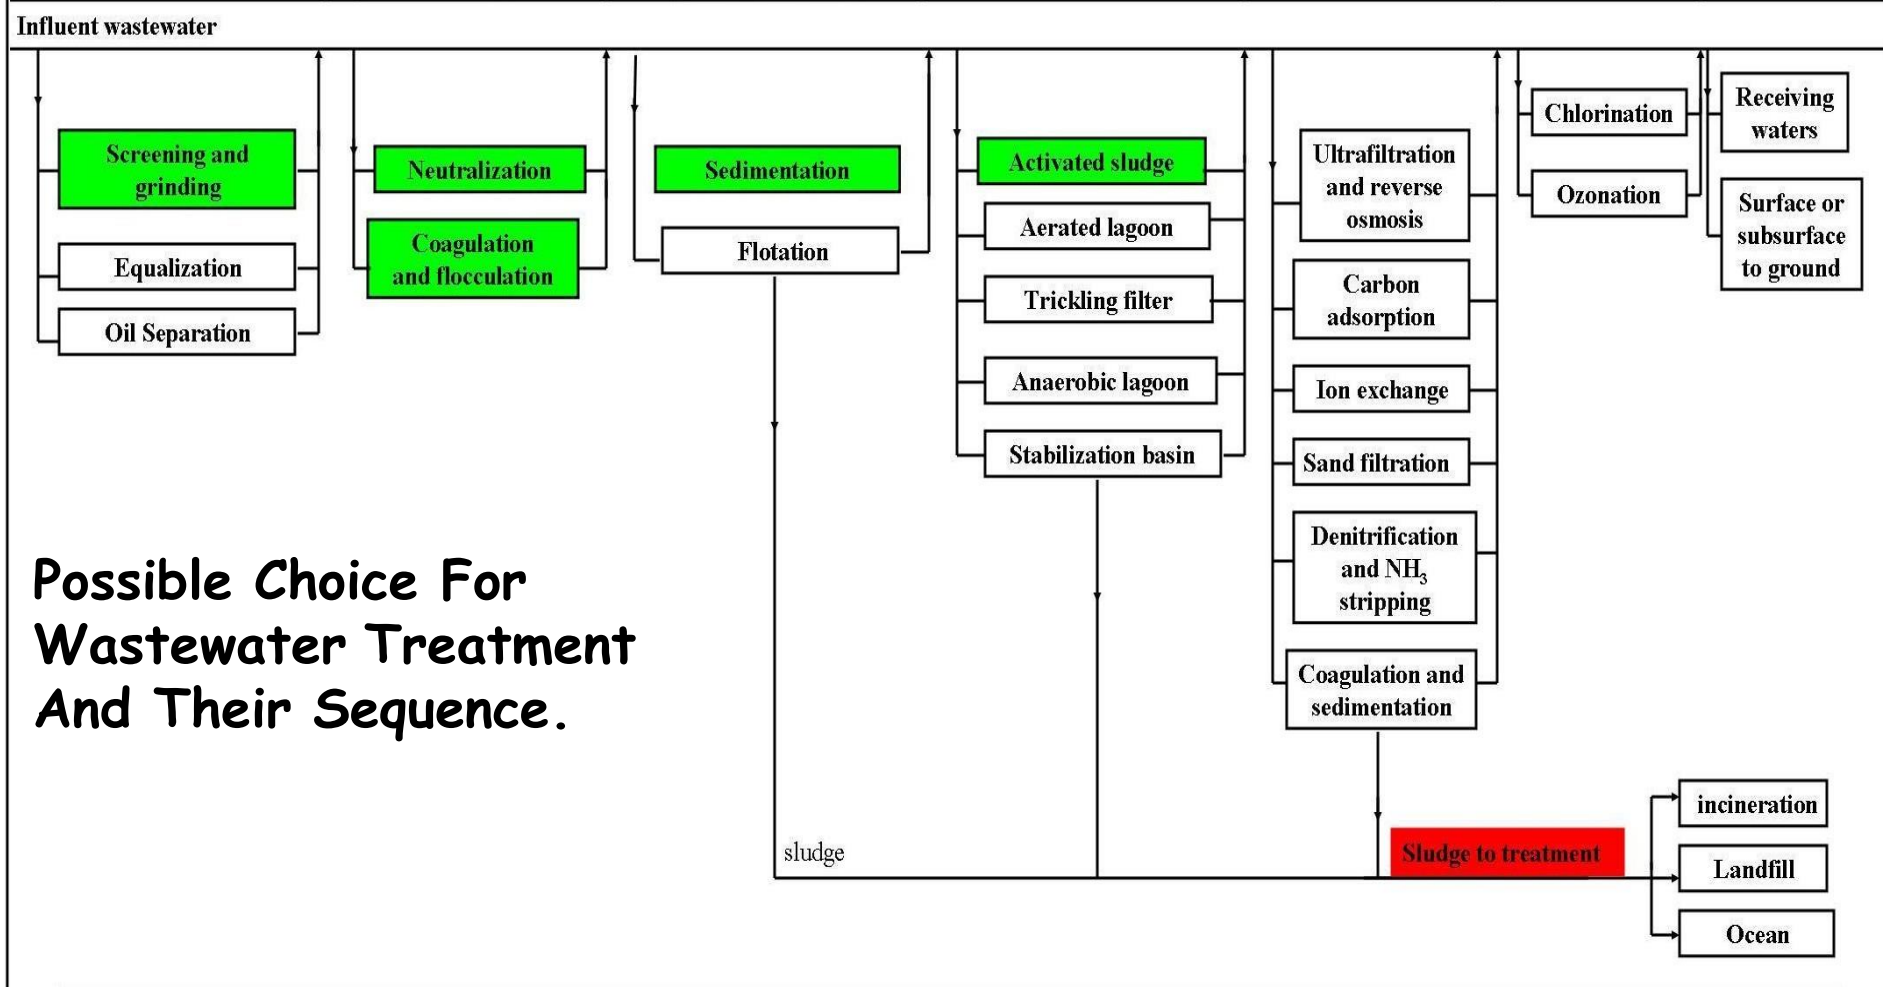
Influent wastewater

Screening and grinding

Equalization

Oil Separation

Neutralization

Coagulation and flocculation

Sedimentation

Flotation

Activated sludge

Aerated lagoon

Trickling filter

Anaerobic lagoon

Stabilization basin

Ultrafiltration and reverse osmosis

Carbon adsorption

Ion exchange

Sand filtration

Denitrification and $NH_3$ stripping

Coagulation and sedimentation

Chlorination

Ozonation

Receiving waters

Surface or subsurface to ground

Possible Choice For Wastewater Treatment And Their Sequence.

sludge

Sludge to treatment

incineration

Landfill

Ocean